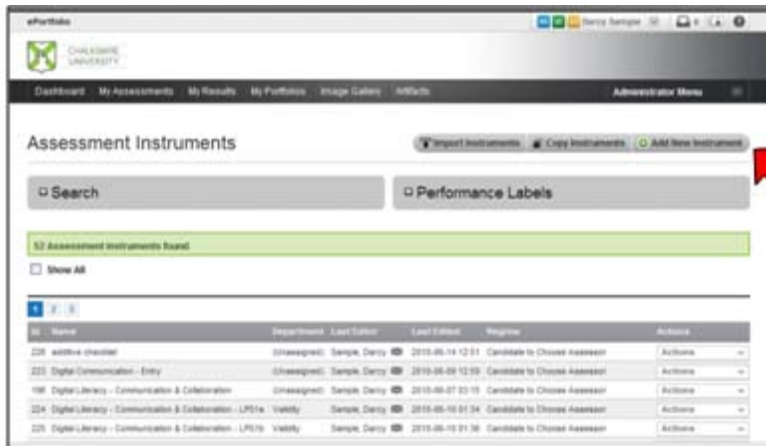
ePortfolio

Darcy Sample

CHALKWIRE UNIVERSITY

Dashboard My Assessments My Results My Portfolios Image Gallery Artifacts Administrator Menu

Assessment Instruments

Import Instruments Copy Instruments Add New Instrument

Search

Performance Labels

52 Assessment Instruments found

Show All

1 2 3

| Id | Name | Department | Last Editor | Last Edited | Regime | Actions |
|---|---|---|---|---|---|---|
| 228 | additive checklist | (Unassigned) | Sample, Darcy | 2015-05-14 12:51 | Candidate to Choose Assessor | Actions |
| 223 | Digital Communication - Entry | (Unassigned) | Sample, Darcy | 2015-05-09 12:59 | Candidate to Choose Assessor | Actions |
| 196 | Digital Literacy - Communication & Collaboration | (Unassigned) | Sample, Darcy | 2015-05-07 03:15 | Candidate to Choose Assessor | Actions |
| 224 | Digital Literacy - Communication & Collaboration - LP51a | Validity | Sample, Darcy | 2015-05-15 01:34 | Candidate to Choose Assessor | Actions |
| 225 | Digital Literacy - Communication & Collaboration - LP51b | Validity | Sample, Darcy | 2015-05-15 01:36 | Candidate to Choose Assessor | Actions |